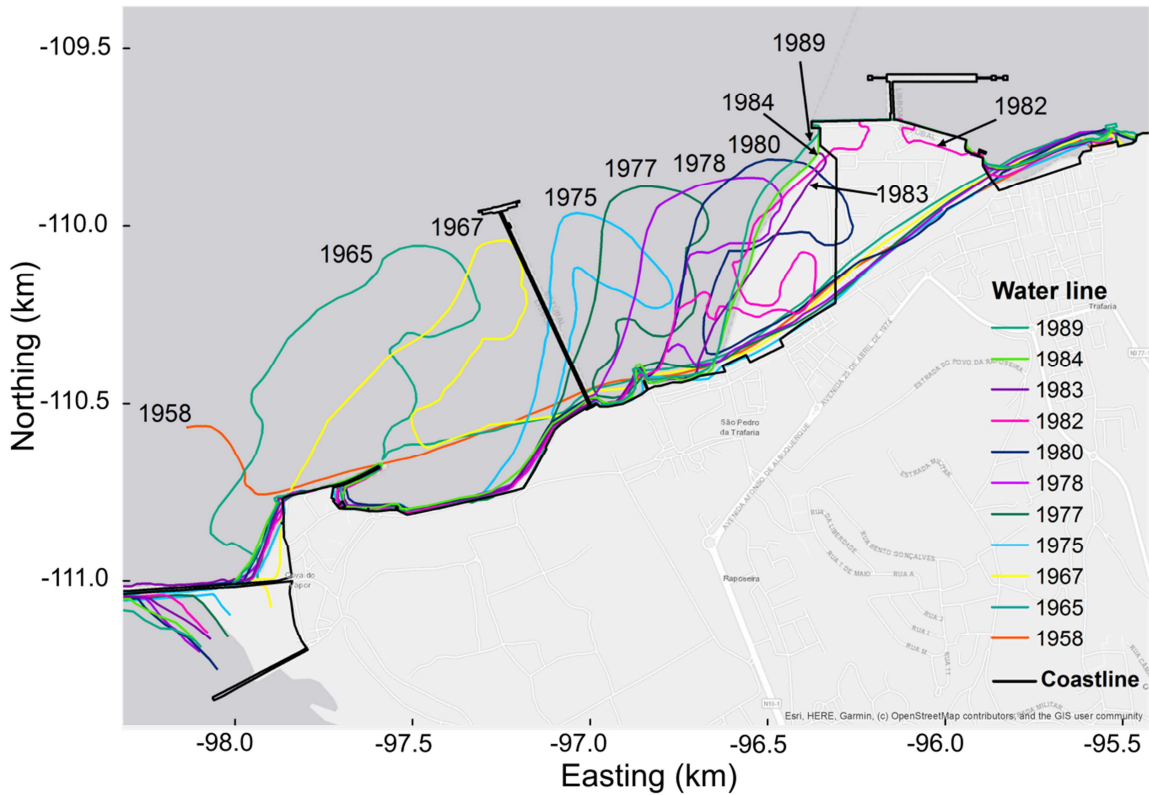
-109.5
-110.0
-110.5
-111.0
Northing (km)
1989
1984
1982
1980
1983
1978
1977
1975
1967
1965
1958
Water line
1989
1984
1983
1982
1980
1978
1977
1975
1967
1965
1958
Coastline
Trafaria
São Pedro da Trafaria
Raposeira
Esri, HERE, Garmin, (c) OpenStreetMap contributors, and the GIS user community
-98.0
-97.5
-97.0
-96.5
-96.0
-95.5
Easting (km)